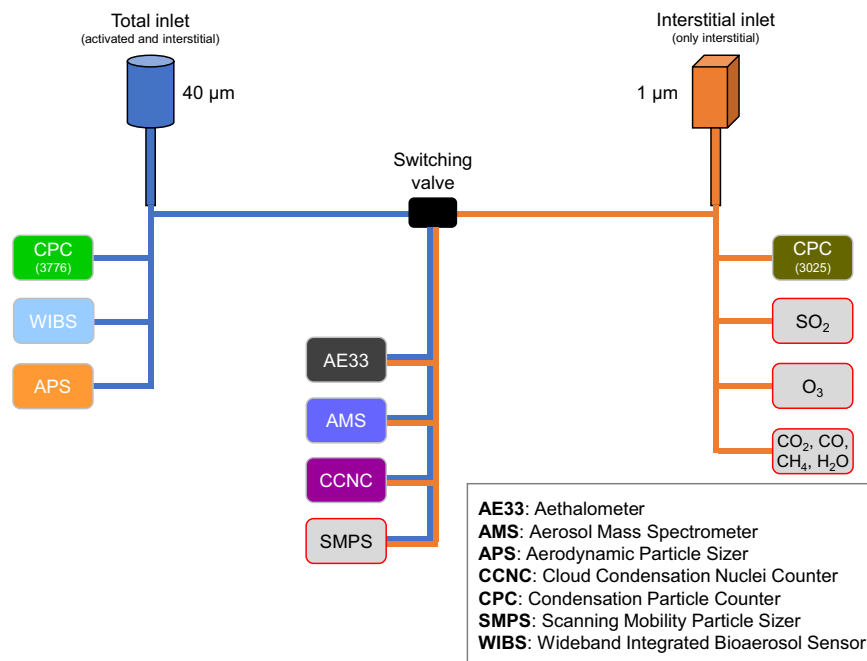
Total inlet
(activated and interstitial)

40 µm

Interstitial inlet
(only interstitial)

1 µm

Switching valve

CPC
(3776)

WIBS

APS

AE33

AMS

CCNC

SMPS

CPC
(3025)

$SO_2$

$O_3$

$CO_2$, CO, $CH_4$, $H_2O$

**AE33**: Aethalometer
**AMS**: Aerosol Mass Spectrometer
**APS**: Aerodynamic Particle Sizer
**CCNC**: Cloud Condensation Nuclei Counter
**CPC**: Condensation Particle Counter
**SMPS**: Scanning Mobility Particle Sizer
**WIBS**: Wideband Integrated Bioaerosol Sensor